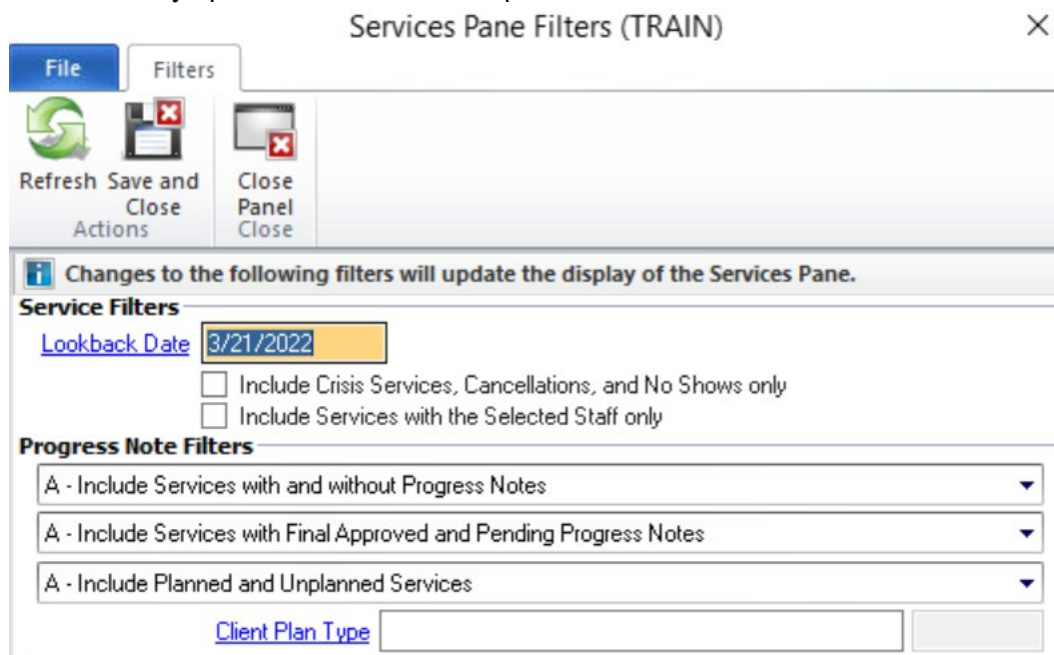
Services Pane Filters (TRAIN)

×

File

Filters

Refresh

Save and Close

Actions

Close Panel

Close

Changes to the following filters will update the display of the Services Pane.

Service Filters

Lookback Date 3/21/2022

Include Crisis Services, Cancellations, and No Shows only

Include Services with the Selected Staff only

Progress Note Filters

A - Include Services with and without Progress Notes

A - Include Services with Final Approved and Pending Progress Notes

A - Include Planned and Unplanned Services

Client Plan Type